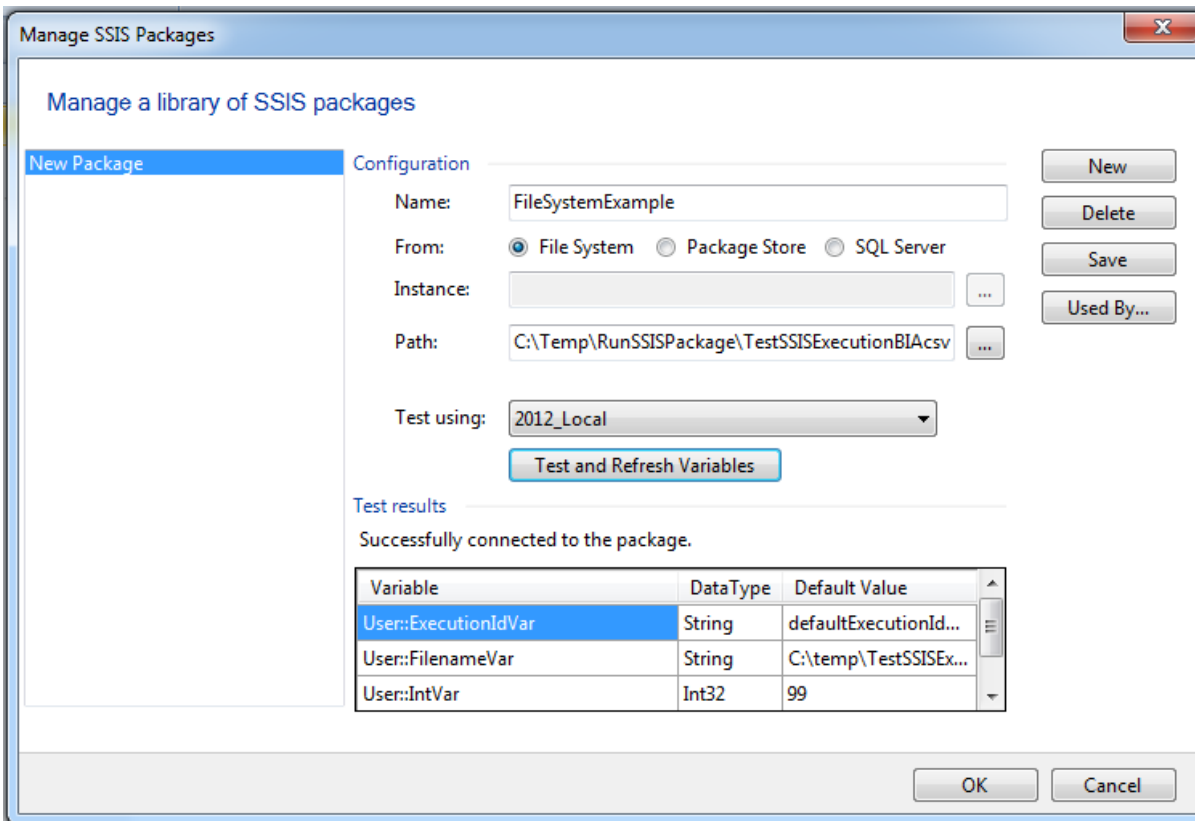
Manage SSIS Packages

Manage a library of SSIS packages

New Package

Configuration

Name: FileSystemExample

From: File System Package Store SQL Server

Instance: ...

Path: C:\Temp\RunSSISPackage\TestSSISExecutionBIAcsv ...

Test using: 2012_Local

Test and Refresh Variables

Test results

Successfully connected to the package.

| Variable | DataType | Default Value |
|---|---|---|
| User::ExecutionIdVar | String | defaultExecutionId... |
| User::FilenameVar | String | C:\temp\TestSSISEx... |
| User::IntVar | Int32 | 99 |

New
Delete
Save
Used By...

OK Cancel